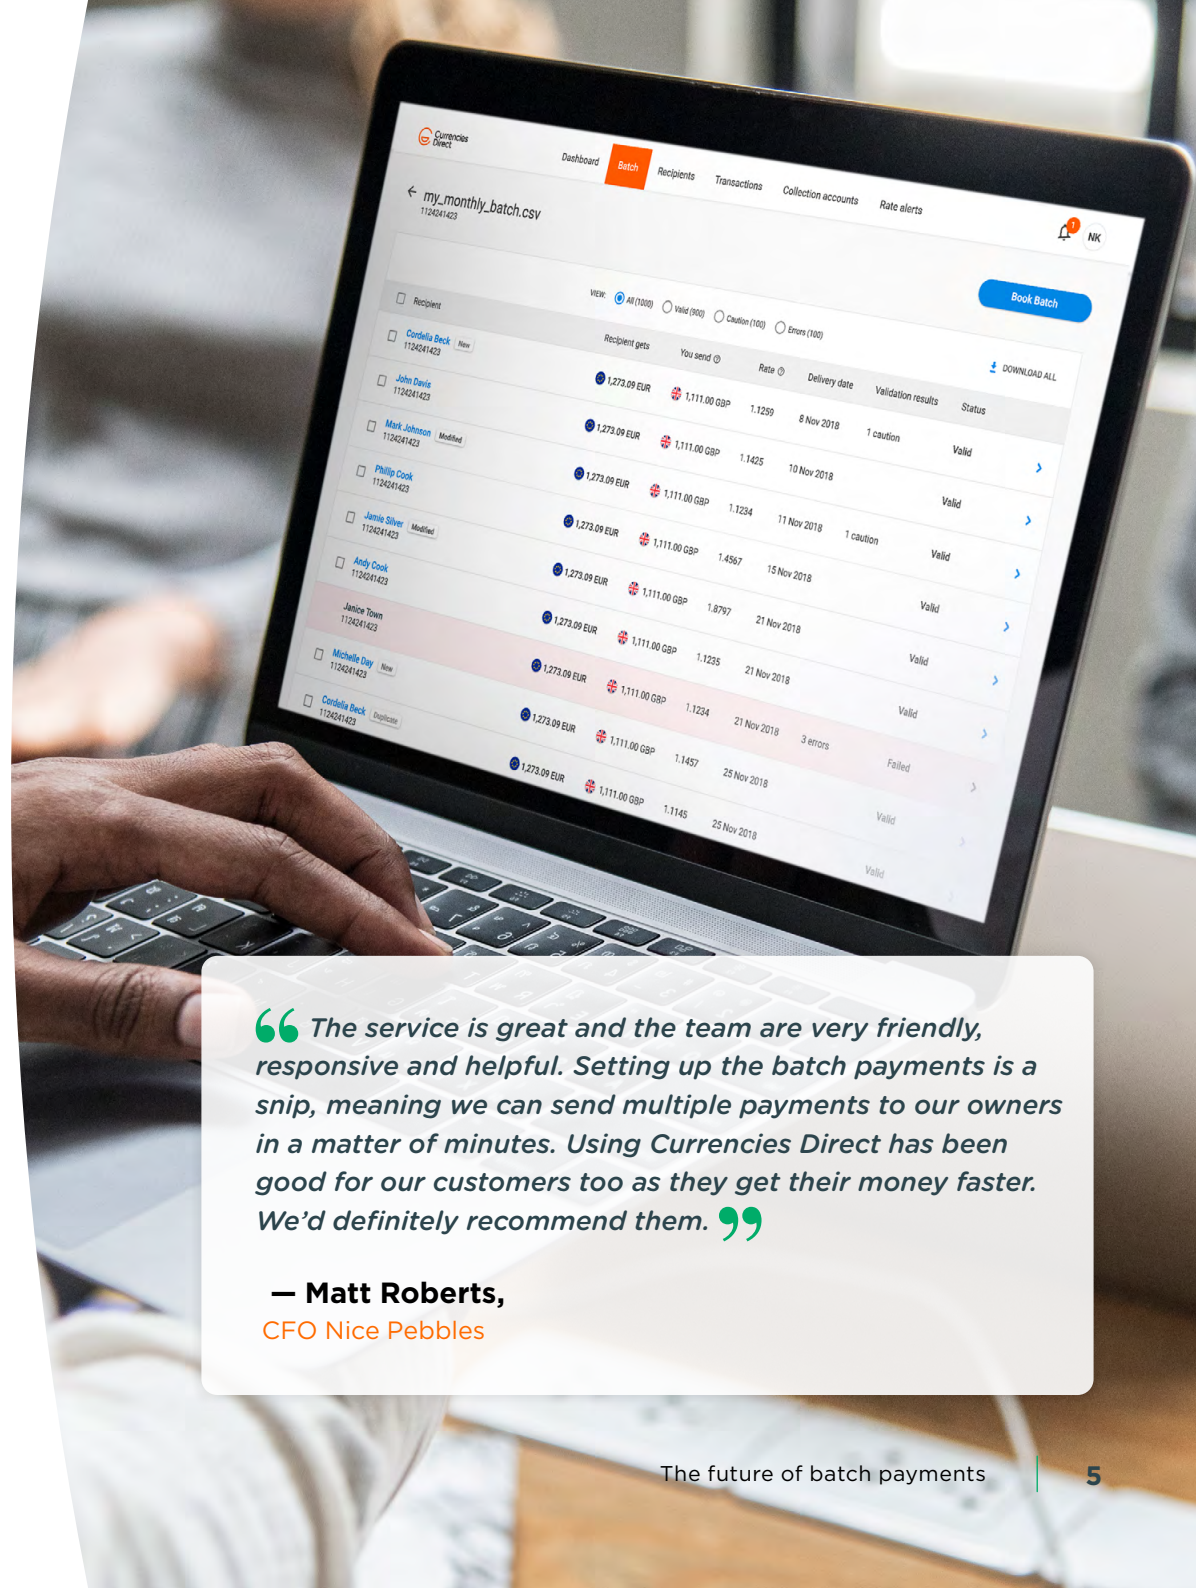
Currencies Direct

Dashboard Batch Recipients Transactions Collection accounts Rate alerts

NK

← my_monthly_batch.csv
1124241423

VIEW: All (1000) Valid (900) Caution (100) Errors (100)

Book Batch

DOWNLOAD ALL

| Recipient | Recipient gets | You send | Rate | Delivery date | Validation results | Status |
|---|---|---|---|---|---|---|
| Cordelia Beck New 1124241423 | 1,273.09 EUR | 1,111.00 GBP | 1.1259 | 8 Nov 2018 | 1 caution | Valid |
| John Davis 1124241423 | 1,273.09 EUR | 1,111.00 GBP | 1.1425 | 10 Nov 2018 | | Valid |
| Mark Johnson Modified 1124241423 | 1,273.09 EUR | 1,111.00 GBP | 1.1234 | 11 Nov 2018 | 1 caution | Valid |
| Phillip Cook 1124241423 | 1,273.09 EUR | 1,111.00 GBP | 1.4567 | 15 Nov 2018 | | Valid |
| Jamie Silver Modified 1124241423 | 1,273.09 EUR | 1,111.00 GBP | 1.8797 | 21 Nov 2018 | | Valid |
| Andy Cook 1124241423 | 1,273.09 EUR | 1,111.00 GBP | 1.1235 | 21 Nov 2018 | | Valid |
| Janice Town 1124241423 | 1,273.09 EUR | 1,111.00 GBP | 1.1234 | 21 Nov 2018 | 3 errors | Failed |
| Michelle Day New 1124241423 | 1,273.09 EUR | 1,111.00 GBP | 1.1457 | 25 Nov 2018 | | Valid |
| Cordelia Beck Duplicate 1124241423 | 1,273.09 EUR | 1,111.00 GBP | 1.1145 | 25 Nov 2018 | | Valid |

The service is great and the team are very friendly, responsive and helpful. Setting up the batch payments is a snip, meaning we can send multiple payments to our owners in a matter of minutes. Using Currencies Direct has been good for our customers too as they get their money faster. We'd definitely recommend them.

— Matt Roberts,
CFO Nice Pebbles

The future of batch payments 5